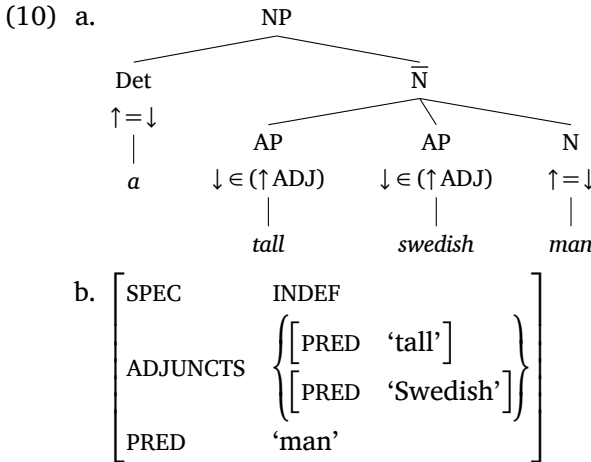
(10) a.

NP

Det $\uparrow=\downarrow$ *a*

$\overline{\text{N}}$

AP $\downarrow\in(\uparrow\text{ADJ})$ *tall*

AP $\downarrow\in(\uparrow\text{ADJ})$ *swedish*

N $\uparrow=\downarrow$ *man*

b. $\begin{bmatrix} \text{SPEC} & \text{INDEF} \\ \text{ADJUNCTS} & \left\{ \begin{matrix} \begin{bmatrix} \text{PRED} & \text{'tall'} \end{bmatrix} \\ \begin{bmatrix} \text{PRED} & \text{'Swedish'} \end{bmatrix} \end{matrix} \right\} \\ \text{PRED} & \text{'man'} \end{bmatrix}$